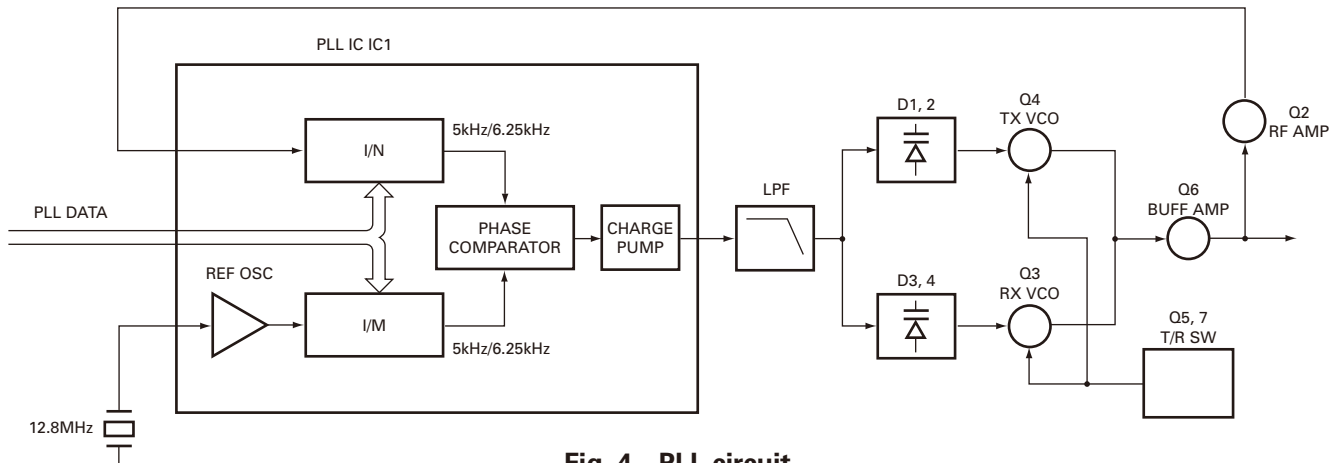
PLL IC IC1

I/N

5kHz/6.25kHz

PLL DATA

PHASE COMPARATOR

CHARGE PUMP

REF OSC

I/M

5kHz/6.25kHz

12.8MHz

LPF

D1, 2

D3, 4

Q4 TX VCO

Q3 RX VCO

Q2 RF AMP

Q6 BUFF AMP

Q5, 7 T/R SW

Fig. 4 PLL circuit